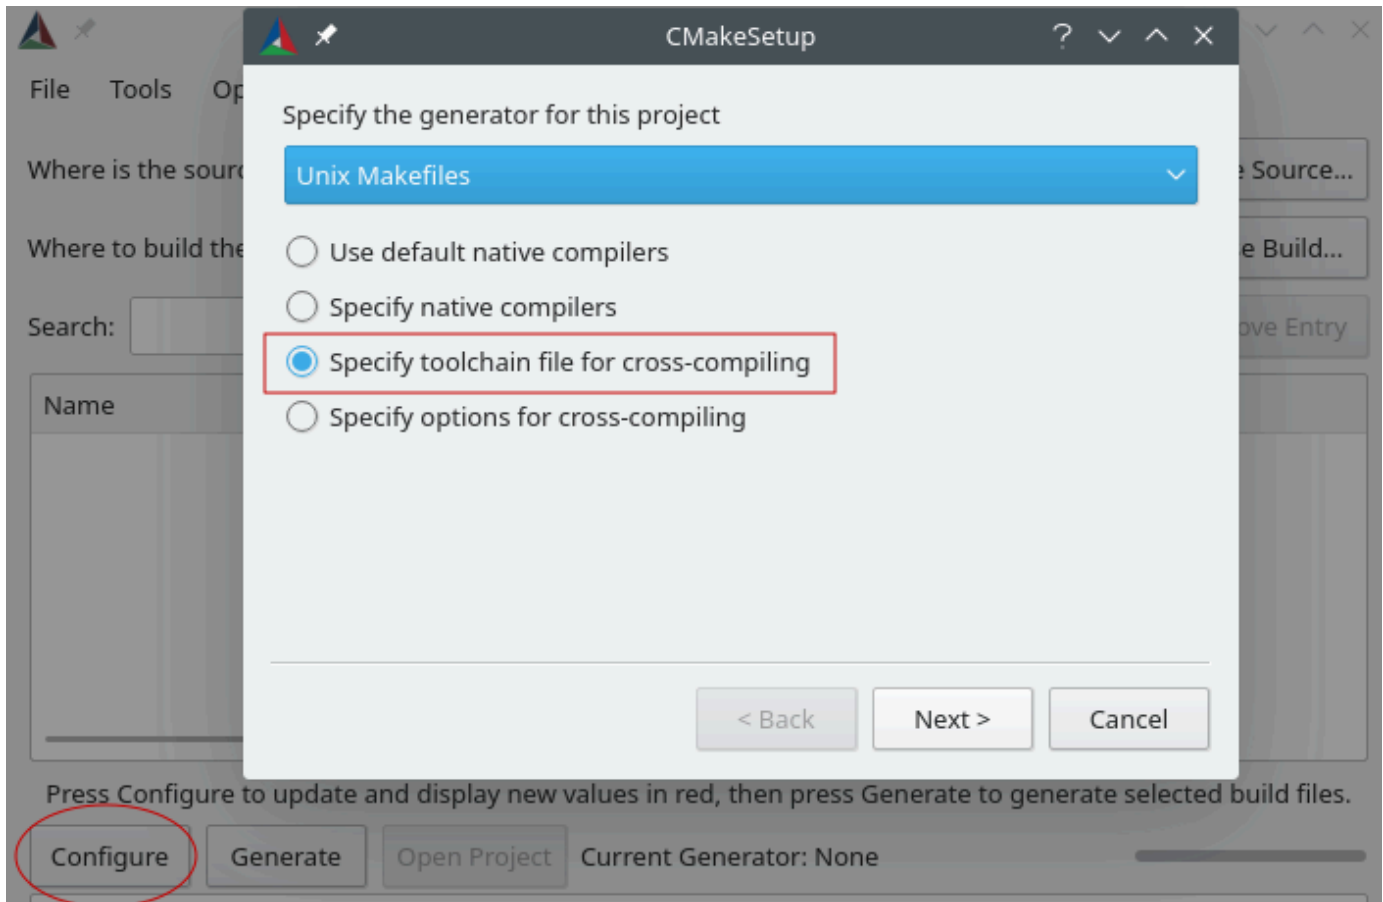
File Tools Op

Where is the sour

Where to build the

Search:

Name

e Source...

e Build...

ove Entry

CMakeSetup

? ✓ ^ ✕

Specify the generator for this project

Unix Makefiles

Use default native compilers

Specify native compilers

Specify toolchain file for cross-compiling

Specify options for cross-compiling

< Back

Next >

Cancel

Press Configure to update and display new values in red, then press Generate to generate selected build files.

Configure

Generate

Open Project

Current Generator: None